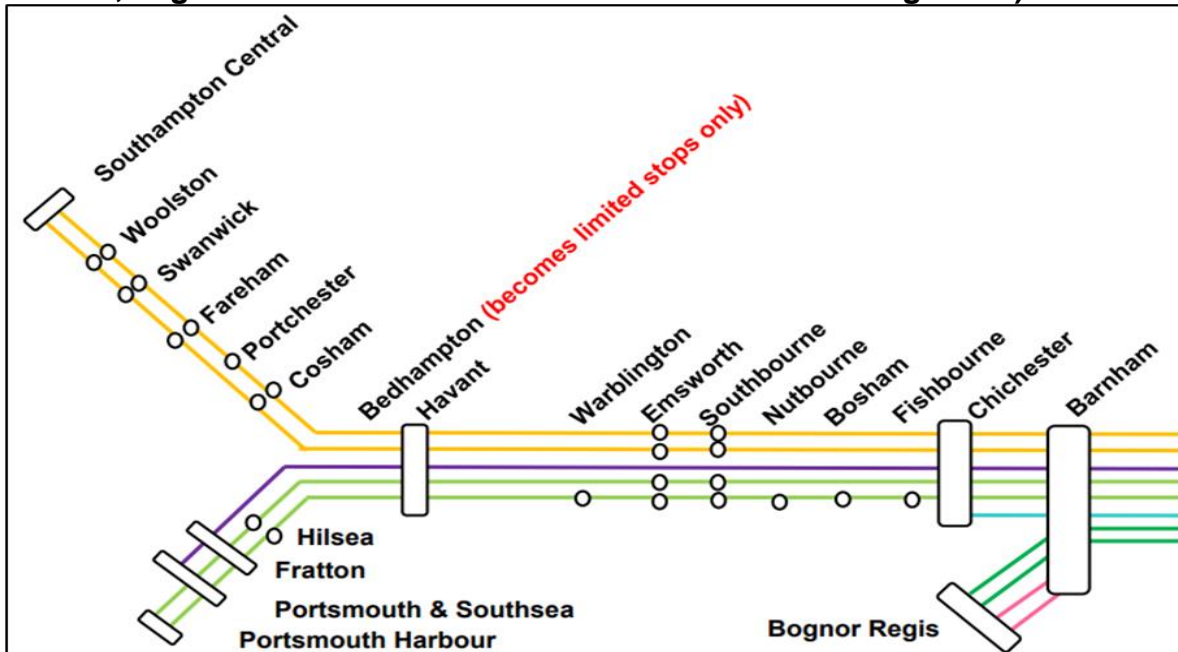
Southampton Central
Woolston
Swanwick
Fareham
Portchester
Cosham
Bedhampton (becomes limited stops only)
Havant
Warblington
Emsworth
Southbourne
Nutbourne
Bosham
Fishbourne
Chichester
Barnham
Hilsea
Fratton
Portsmouth & Southsea
Portsmouth Harbour
Bognor Regis